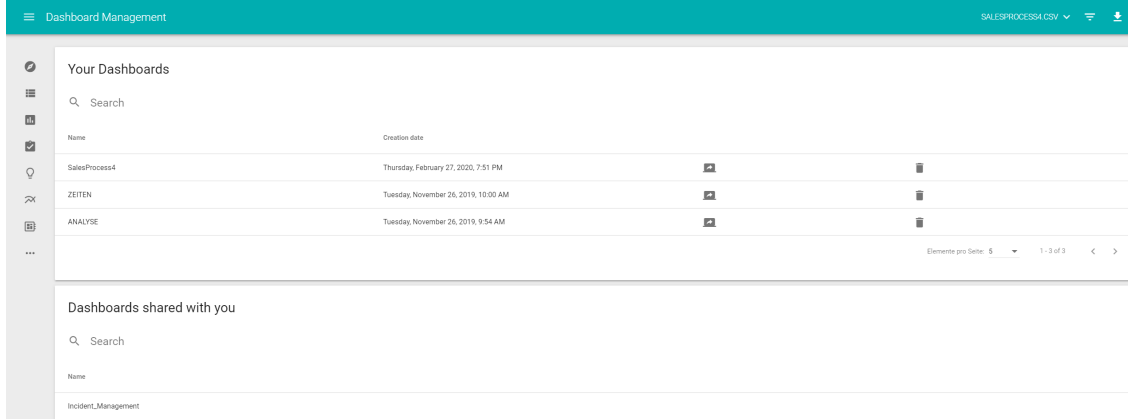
Dashboard Management

SALESPROCESS4.CSV

Your Dashboards

Search

| Name | Creation date |
|---|---|
| SalesProcess4 | Thursday, February 27, 2020, 7:51 PM |
| ZEITEN | Tuesday, November 26, 2019, 10:00 AM |
| ANALYSE | Tuesday, November 26, 2019, 9:54 AM |

Elemente pro Seite: 5 1 - 3 of 3

Dashboards shared with you

Search

Name

Incident_Management